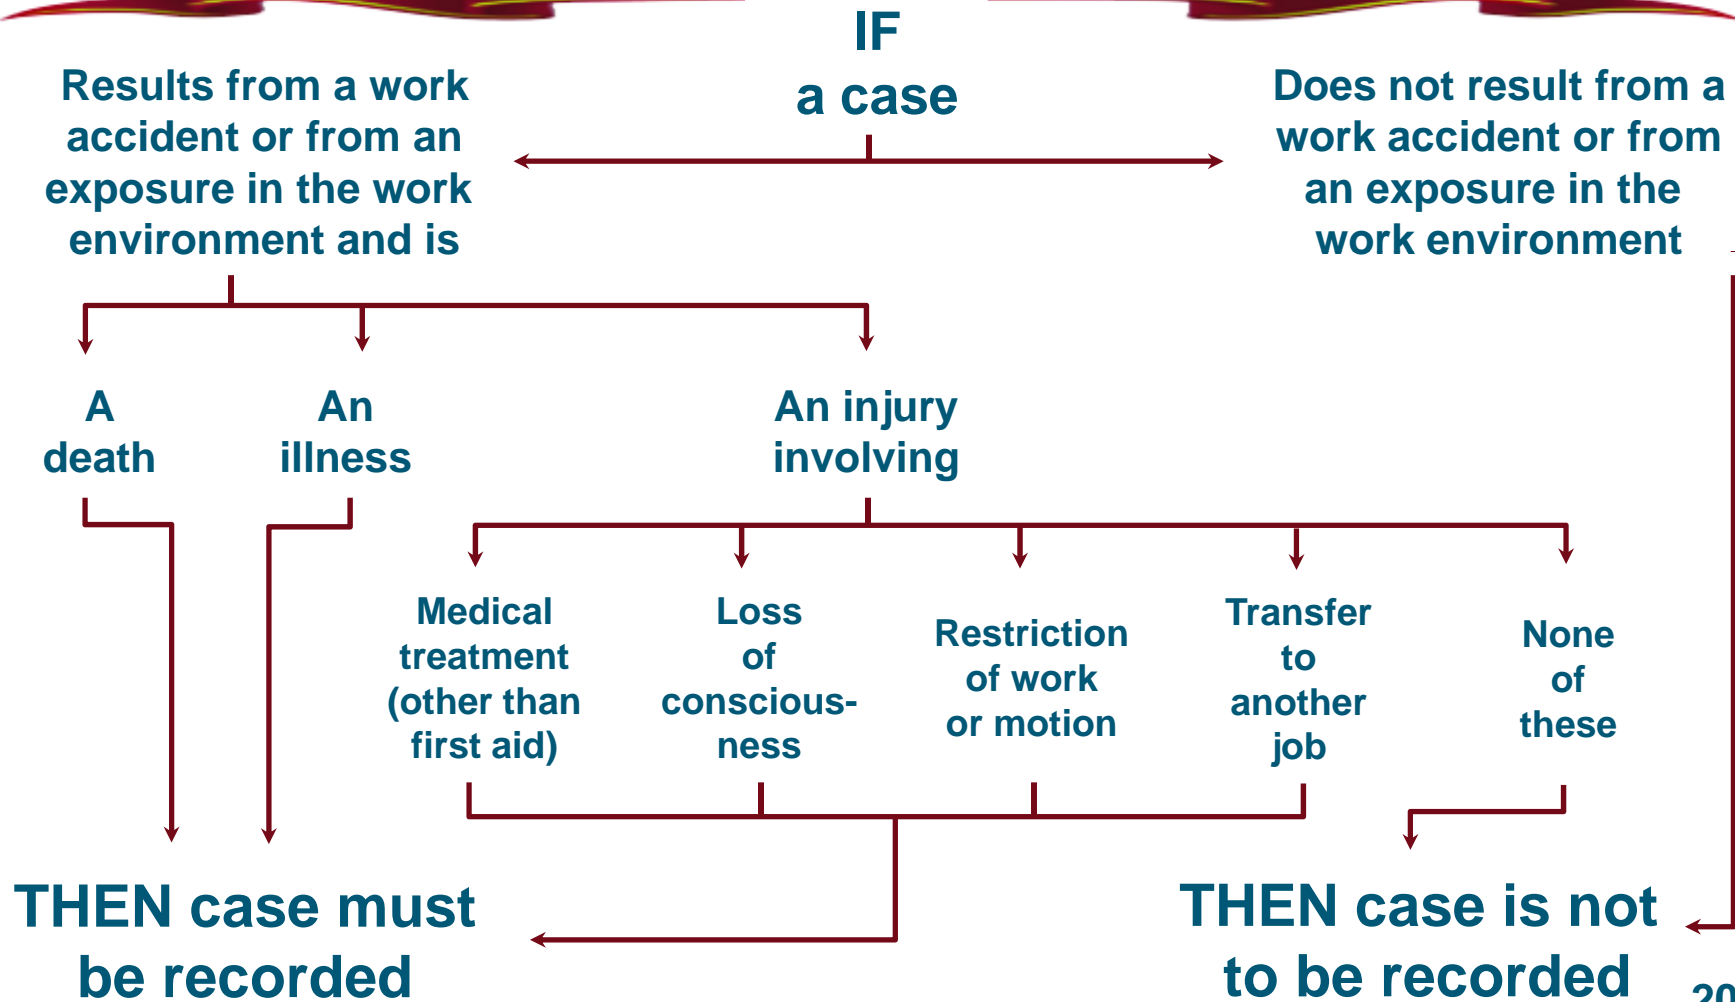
IF
a case

Results from a work accident or from an exposure in the work environment and is

Does not result from a work accident or from an exposure in the work environment

A death

An illness

An injury involving

Medical treatment (other than first aid)

Loss of consciousness

Restriction of work or motion

Transfer to another job

None of these

THEN case must be recorded

THEN case is not to be recorded

20